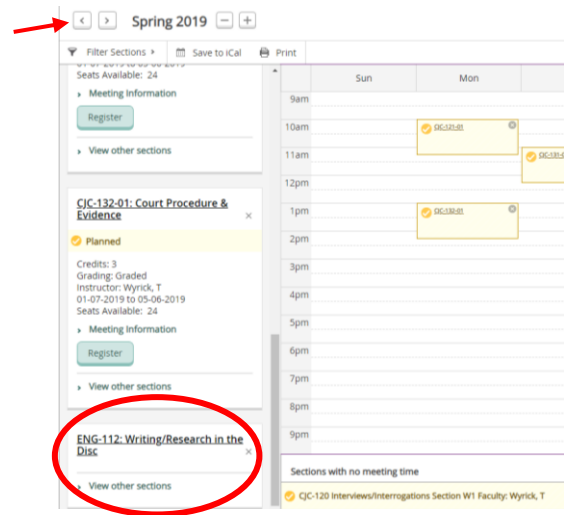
Spring 2019

Filter Sections ▸ Save to iCal Print

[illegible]
Seats Available: 24

▸ Meeting Information

Register

▸ View other sections

CJC-132-01: Court Procedure & Evidence ×

Planned

Credits: 3
Grading: Graded
Instructor: Wyrick, T
01-07-2019 to 05-06-2019
Seats Available: 24

▸ Meeting Information

Register

▸ View other sections

ENG-112: Writing/Research in the Disc ×

▸ View other sections

| | Sun | Mon | |
|---|---|---|---|
| 9am | | | |
| 10am | | CJC-131-01 | |
| 11am | | | CJC-131-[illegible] |
| 12pm | | | |
| 1pm | | CJC-132-01 | |
| 2pm | | | |
| 3pm | | | |
| 4pm | | | |
| 5pm | | | |
| 6pm | | | |
| 7pm | | | |
| 8pm | | | |
| 9pm | | | |

Sections with no meeting time

CJC-120 Interviews/Interrogations Section W1 Faculty: Wyrick, T